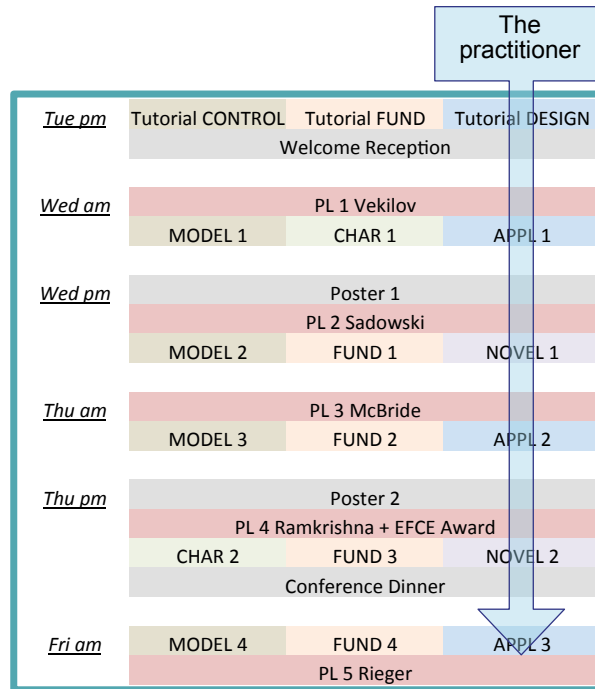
The practitioner

| | | | |
|---|---|---|---|
| Tue pm | Tutorial CONTROL | Tutorial FUND | Tutorial DESIGN |
| | Welcome Reception | | |
| Wed am | PL 1 Vekilov | | |
| | MODEL 1 | CHAR 1 | APPL 1 |
| Wed pm | Poster 1 | | |
| | PL 2 Sadowski | | |
| | MODEL 2 | FUND 1 | NOVEL 1 |
| Thu am | PL 3 McBride | | |
| | MODEL 3 | FUND 2 | APPL 2 |
| Thu pm | Poster 2 | | |
| | PL 4 Ramkrishna + EFCE Award | | |
| | CHAR 2 | FUND 3 | NOVEL 2 |
| | Conference Dinner | | |
| Fri am | MODEL 4 | FUND 4 | APPL 3 |
| | PL 5 Rieger | | |